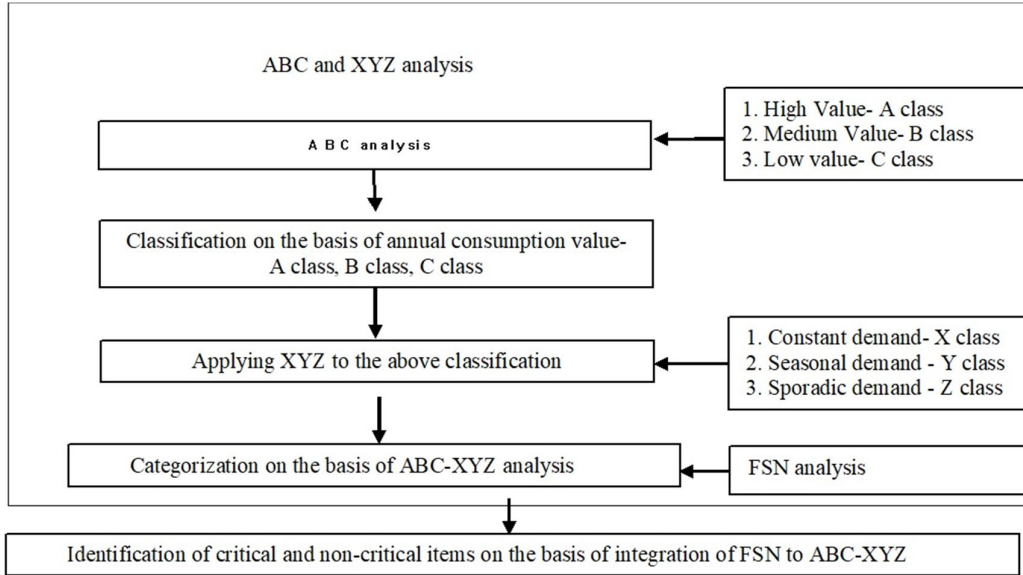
ABC and XYZ analysis

A B C analysis

1. High Value- A class
2. Medium Value- B class
3. Low value- C class

Classification on the basis of annual consumption value- A class, B class, C class

Applying XYZ to the above classification

1. Constant demand- X class
2. Seasonal demand - Y class
3. Sporadic demand - Z class

Categorization on the basis of ABC-XYZ analysis

FSN analysis

Identification of critical and non-critical items on the basis of integration of FSN to ABC-XYZ